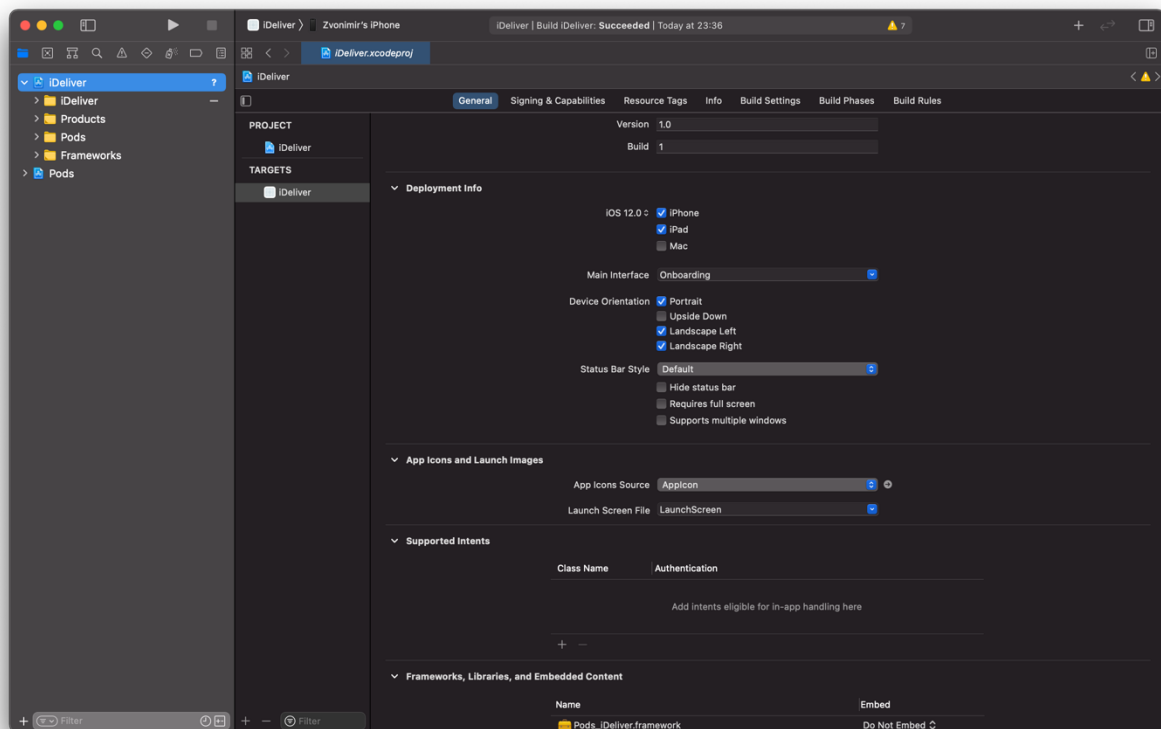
iDeliver 〉 Zvonimir's iPhone

iDeliver | Build iDeliver: Succeeded | Today at 23:36

⚠ 7

iDeliver.xcodeproj

iDeliver ?

iDeliver

Products

Pods

Frameworks

Pods

iDeliver

General Signing & Capabilities Resource Tags Info Build Settings Build Phases Build Rules

PROJECT

iDeliver

TARGETS

iDeliver

Version 1.0

Build 1

Deployment Info

iOS 12.0 iPhone

iPad

Mac

Main Interface Onboarding

Device Orientation Portrait

Upside Down

Landscape Left

Landscape Right

Status Bar Style Default

Hide status bar

Requires full screen

Supports multiple windows

App Icons and Launch Images

App Icons Source AppIcon

Launch Screen File LaunchScreen

Supported Intents

| Class Name | Authentication |
|---|---|

Add intents eligible for in-app handling here

Frameworks, Libraries, and Embedded Content

| Name | Embed |
|---|---|
| Pods_iDeliver.framework | Do Not Embed |

Filter

Filter